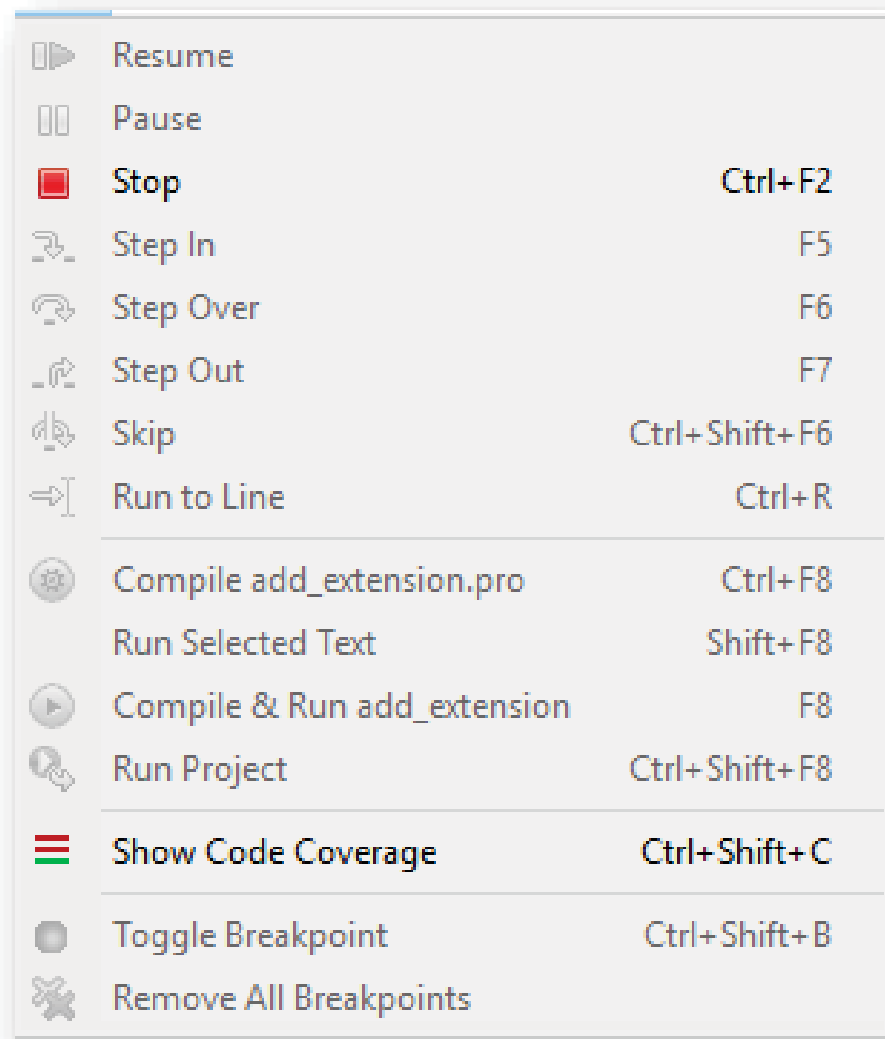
Resume
Pause
Stop Ctrl+F2
Step In F5
Step Over F6
Step Out F7
Skip Ctrl+Shift+F6
Run to Line Ctrl+R

Compile add_extension.pro Ctrl+F8
Run Selected Text Shift+F8
Compile & Run add_extension F8
Run Project Ctrl+Shift+F8

Show Code Coverage Ctrl+Shift+C

Toggle Breakpoint Ctrl+Shift+B
Remove All Breakpoints